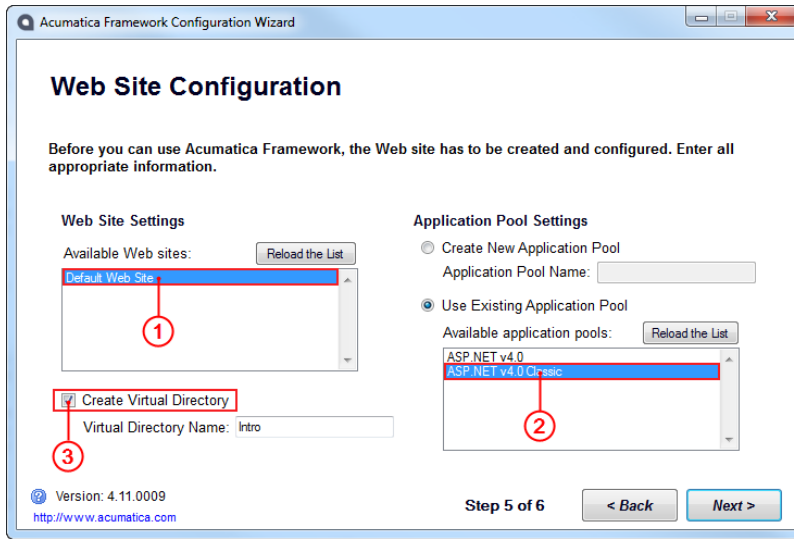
Acumatica Framework Configuration Wizard

Web Site Configuration

Before you can use Acumatica Framework, the Web site has to be created and configured. Enter all appropriate information.

Web Site Settings

Available Web sites:

Reload the List

Default Web Site

1

Create Virtual Directory

Virtual Directory Name: Intro

3

Application Pool Settings

Create New Application Pool

Application Pool Name:

Use Existing Application Pool

Available application pools:

Reload the List

ASP.NET v4.0

ASP.NET v4.0 Classic

2

Version: 4.11.0009

http://www.acumatica.com

Step 5 of 6

< Back

Next >